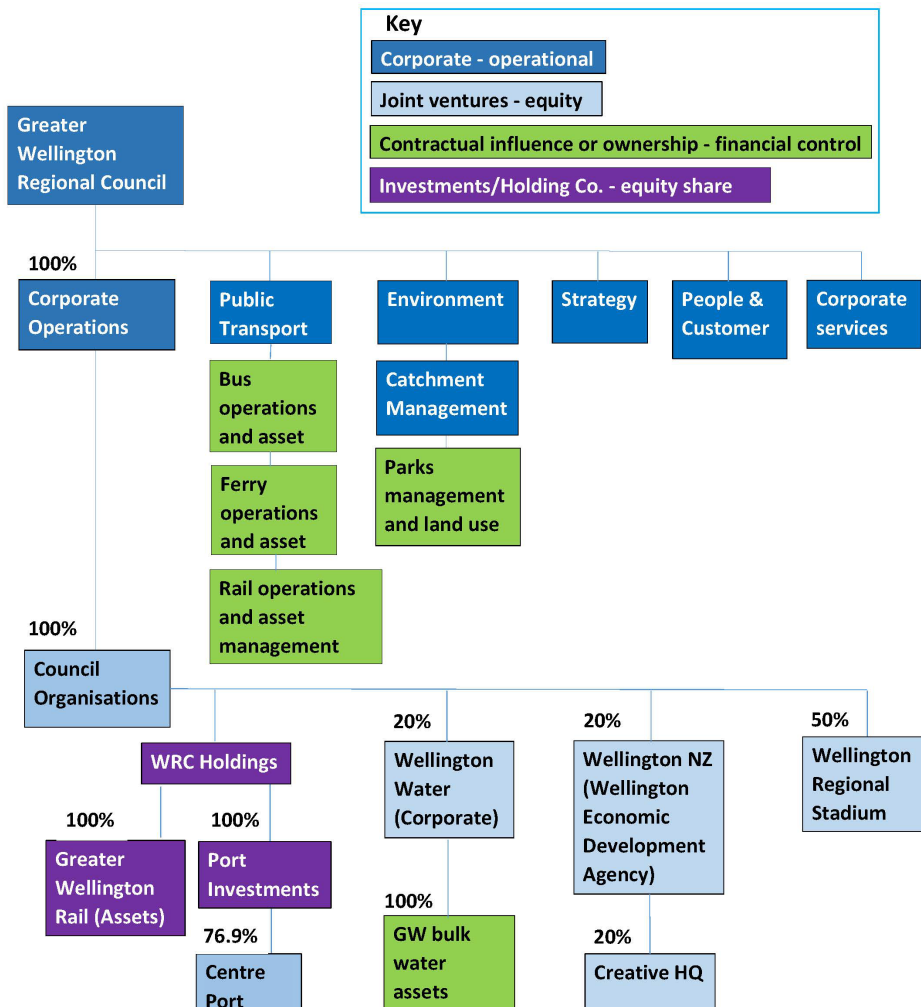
Key

Corporate - operational

Joint ventures - equity

Contractual influence or ownership - financial control

Investments/Holding Co. - equity share

Greater Wellington Regional Council

100%

Corporate Operations

Public Transport

Environment

Strategy

People & Customer

Corporate services

Bus operations and asset

Ferry operations and asset

Rail operations and asset management

Catchment Management

Parks management and land use

100%

Council Organisations

WRC Holdings

20%

Wellington Water (Corporate)

20%

Wellington NZ (Wellington Economic Development Agency)

50%

Wellington Regional Stadium

100%

Greater Wellington Rail (Assets)

100%

Port Investments

76.9%

Centre Port

100%

GW bulk water assets

20%

Creative HQ